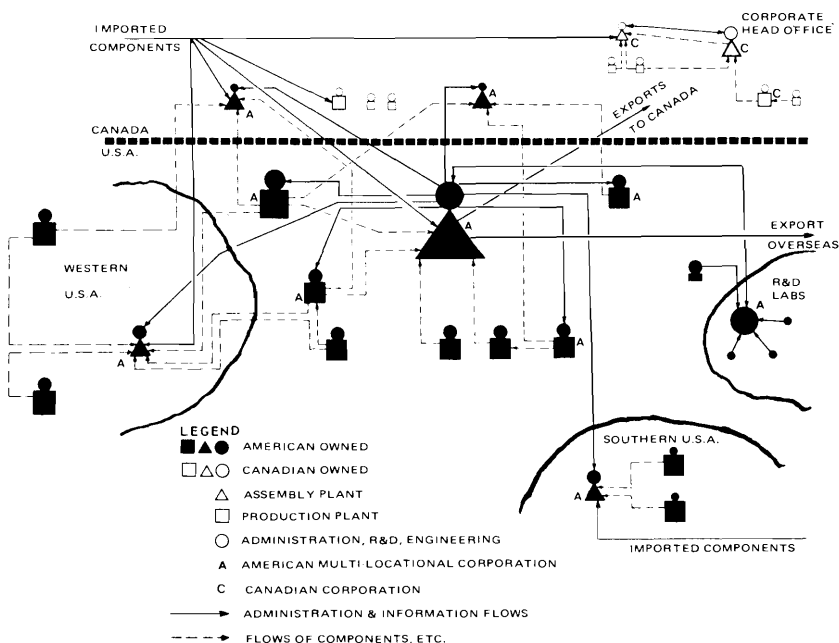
IMPORTED COMPONENTS

CORPORATE HEAD OFFICE

C

C

C

A

A

EXPORTS TO CANADA

CANADA

U.S.A.

A

A

A

EXPORT OVERSEAS

WESTERN U.S.A.

A

R&D LABS

A

A

LEGEND

AMERICAN OWNED

CANADIAN OWNED

ASSEMBLY PLANT

PRODUCTION PLANT

ADMINISTRATION, R&D, ENGINEERING

A AMERICAN MULTI-LOCATIONAL CORPORATION

C CANADIAN CORPORATION

ADMINISTRATION & INFORMATION FLOWS

FLOWS OF COMPONENTS, ETC.

SOUTHERN U.S.A.

A

IMPORTED COMPONENTS